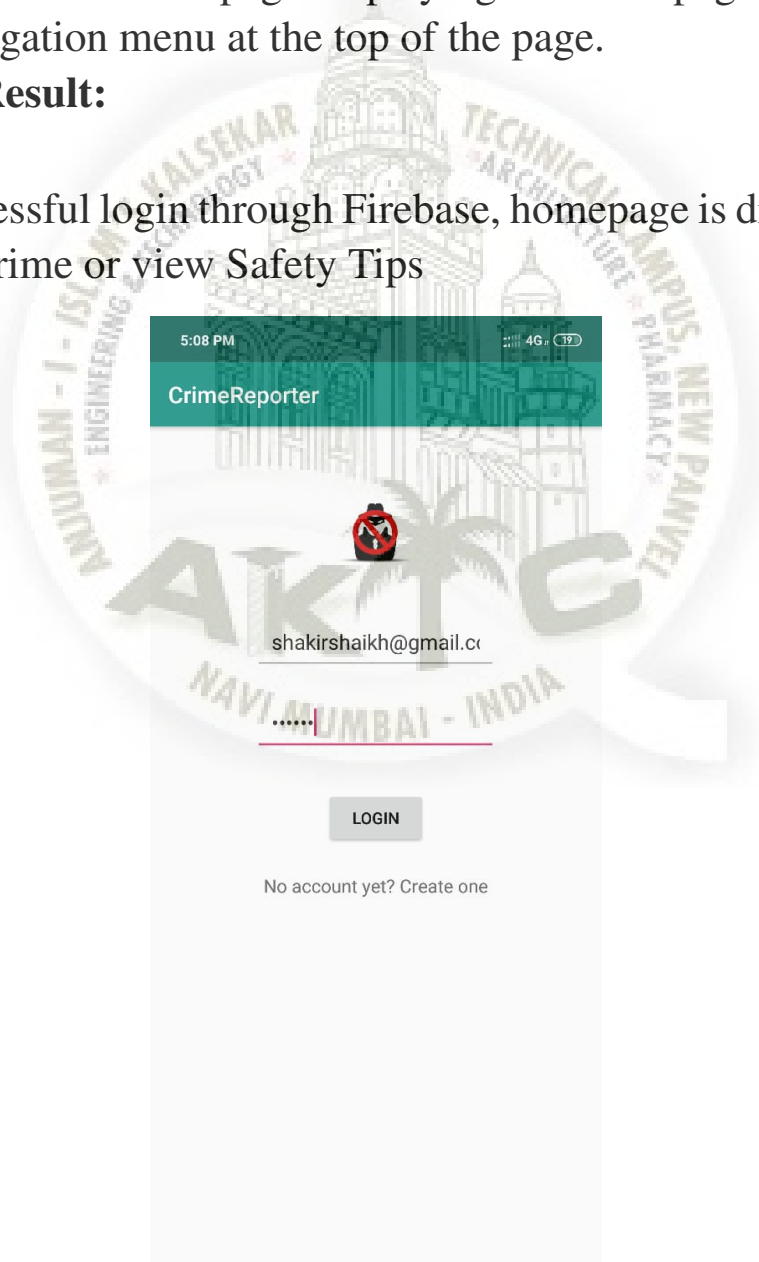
gation menu at the top of the page.

Result:

essful login through Firebase, homepage is d

rime or view Safety Tips

5:08 PM

4G 19

CrimeReporter

shakirshaikh@gmail.c

......

LOGIN

No account yet? Create one

ANJUMAN - I - ISLAM'S KALSEKAR TECHNICAL CAMPUS, NEW PANVEL

ENGINEERING TECHNOLOGY ARCHITECTURE PHARMACY

AKTC

NAVI MUMBAI - INDIA